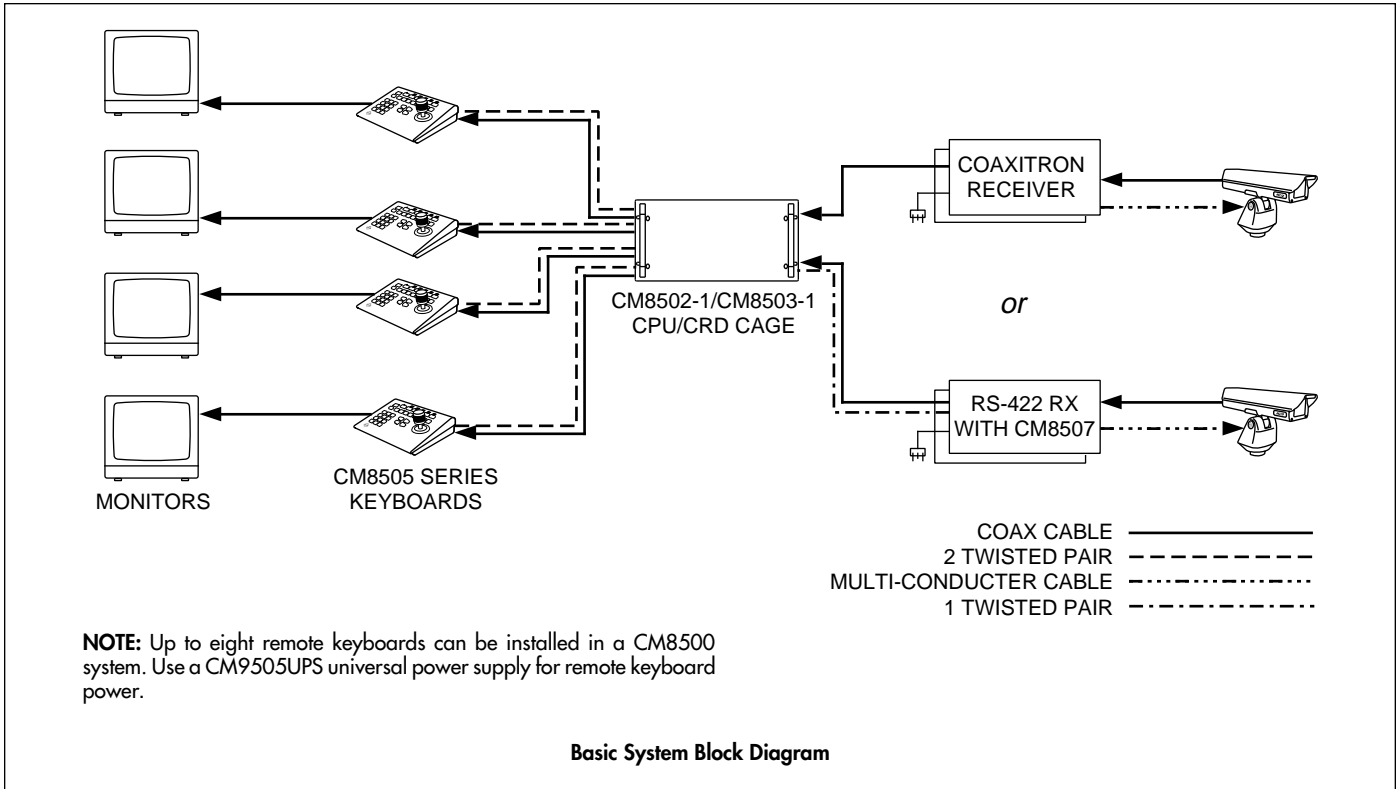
COAXITRON RECEIVER

CM8502-1/CM8503-1 CPU/CRD CAGE

or

RS-422 RX WITH CM8507

CM8505 SERIES KEYBOARDS

MONITORS

COAX CABLE
2 TWISTED PAIR
MULTI-CONDUCTER CABLE
1 TWISTED PAIR

NOTE: Up to eight remote keyboards can be installed in a CM8500 system. Use a CM9505UPS universal power supply for remote keyboard power.

Basic System Block Diagram